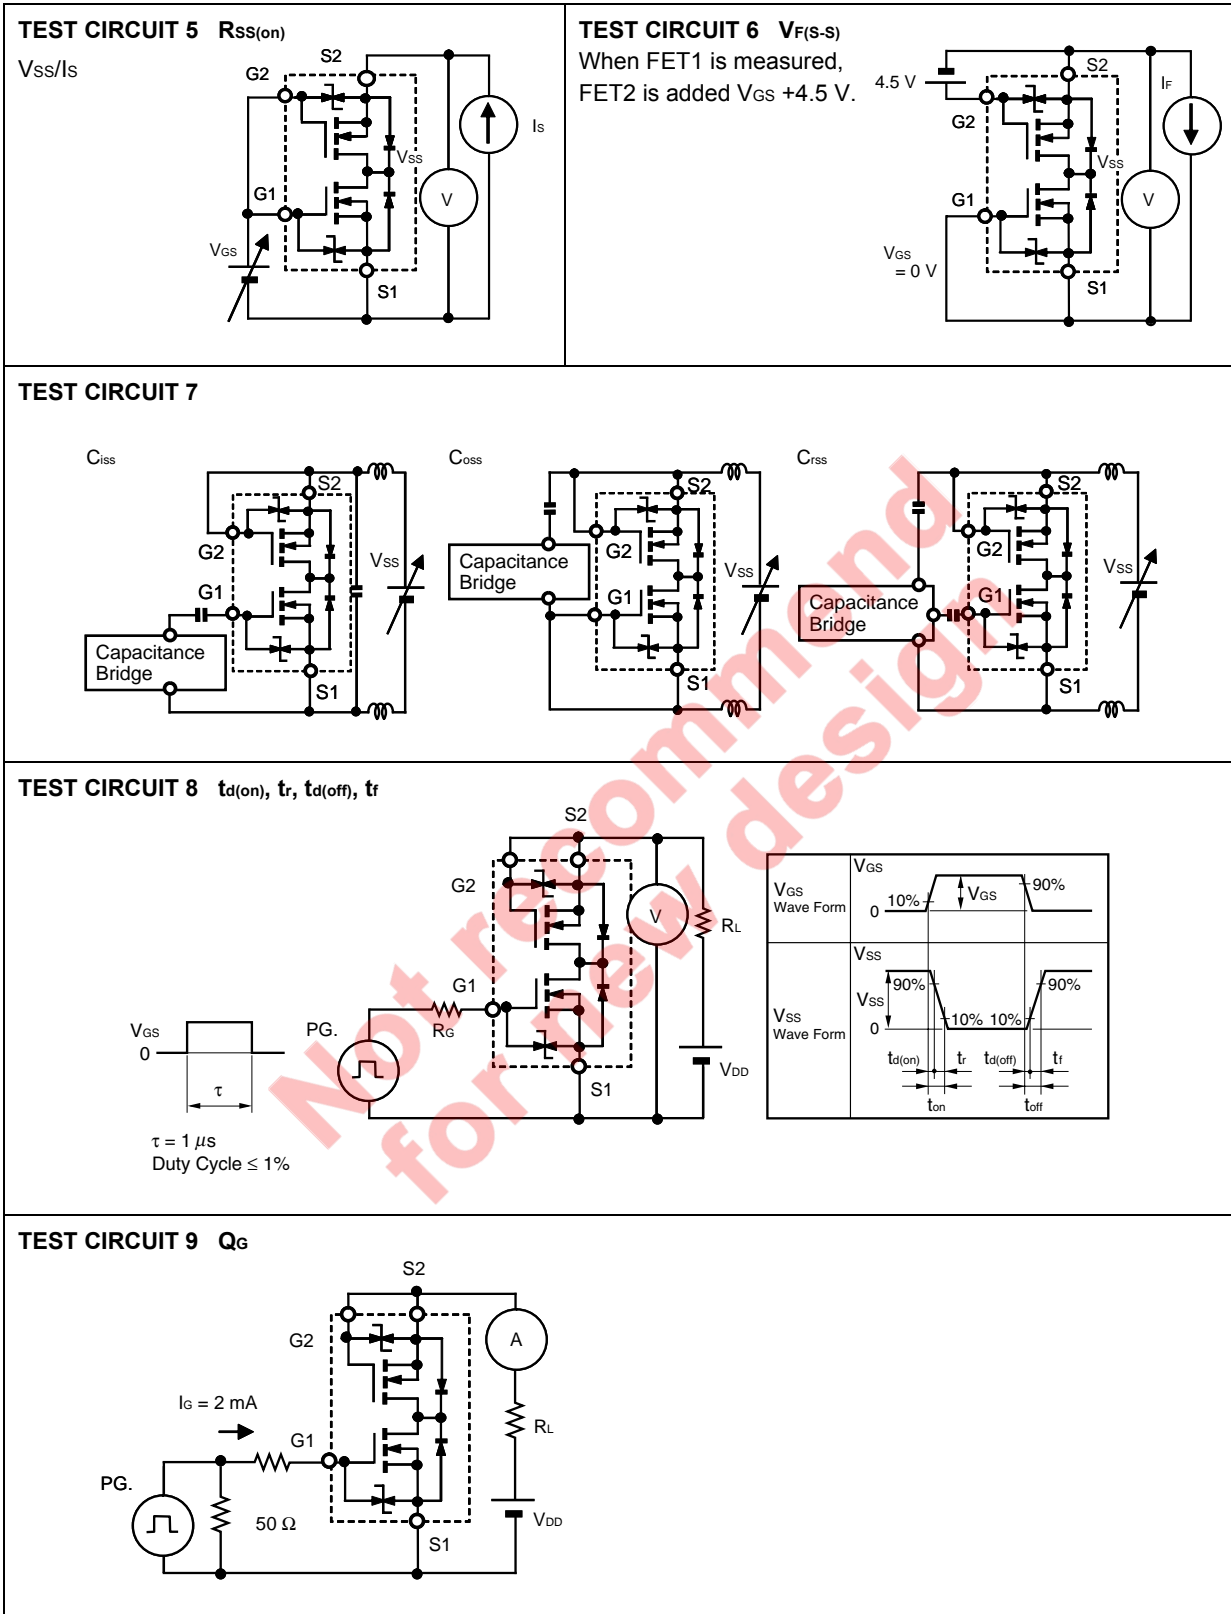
TEST CIRCUIT 5 RSS(on)

VSS/IS

S2
G2
IS
VSS
V
G1
VGS
S1

TEST CIRCUIT 6 VF(S-S)

When FET1 is measured, FET2 is added VGS +4.5 V.

4.5 V
S2
IF
G2
VSS
V
G1
VGS = 0 V
S1

TEST CIRCUIT 7

Ciss
S2
G2
VSS
G1
Capacitance Bridge
S1

Coss
S2
Capacitance Bridge
G2
VSS
G1
S1

Crss
S2
G2
VSS
Capacitance Bridge
G1
S1

TEST CIRCUIT 8 td(on), tr, td(off), tf

S2
G2
V
RL
G1
RG
VGS
0
PG.
τ
VDD
S1
τ = 1 μs
Duty Cycle ≤ 1%

| VGS Wave Form | VGS 0 10% VGS 90% |
|---|---|
| VSS Wave Form | VSS 90% VSS 0 10% 10% 90% td(on) tr td(off) tf ton toff |

Not recommend for new design

TEST CIRCUIT 9 QG

S2
G2
A
IG = 2 mA
RL
G1
PG.
50 Ω
VDD
S1